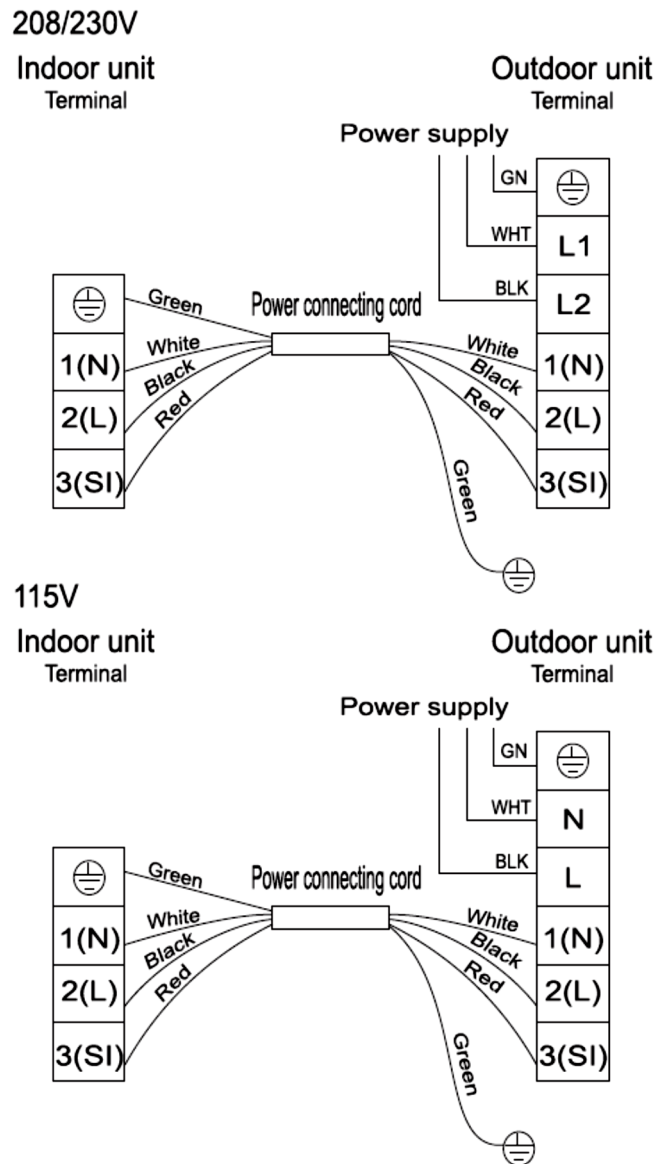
208/230V

Indoor unit
Terminal

Outdoor unit
Terminal

Power supply

GN
WHT
BLK

L1
L2
1(N)
2(L)
3(SI)

1(N)
2(L)
3(SI)

Green
White
Black
Red

Power connecting cord

White
Black
Red
Green

115V

Indoor unit
Terminal

Outdoor unit
Terminal

Power supply

GN
WHT
BLK

N
L
1(N)
2(L)
3(SI)

1(N)
2(L)
3(SI)

Green
White
Black
Red

Power connecting cord

White
Black
Red
Green